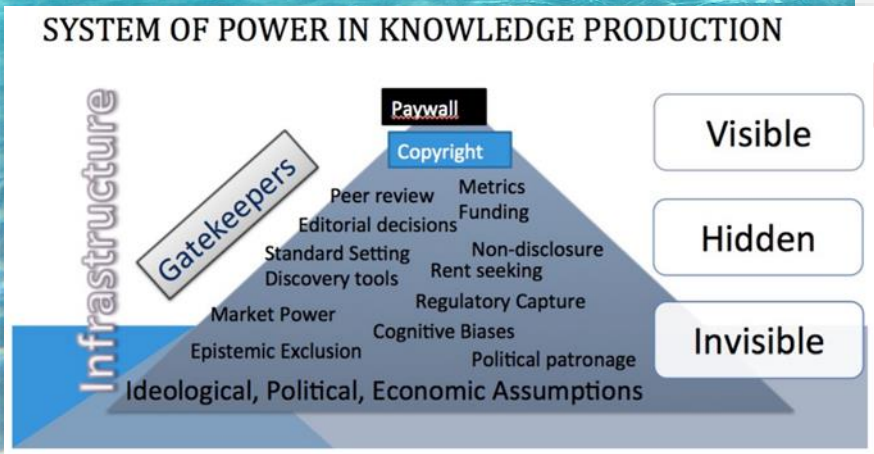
SYSTEM OF POWER IN KNOWLEDGE PRODUCTION

Infrastructure

Gatekeepers

Paywall

Copyright

Peer review
Editorial decisions
Metrics
Funding
Standard Setting
Discovery tools
Non-disclosure
Rent seeking
Market Power
Regulatory Capture
Cognitive Biases
Epistemic Exclusion
Political patronage
Ideological, Political, Economic Assumptions

Visible

Hidden

Invisible